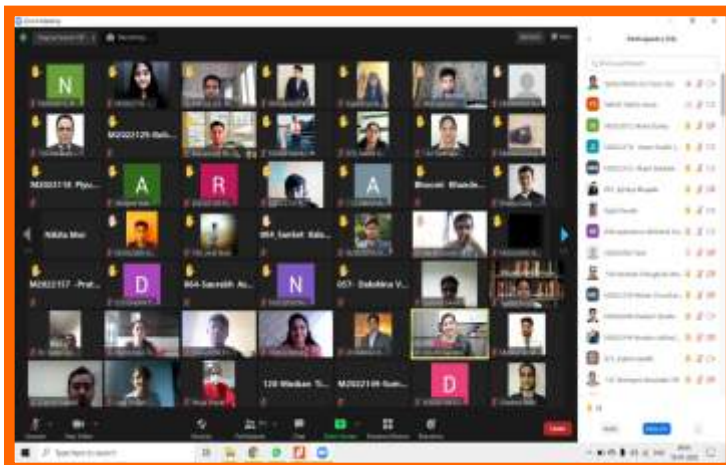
Zoom Meeting

Recording...

View

N

M2022129-Bali...

M2022118 - Piyu...

A

R

A

Bhavini Bhavin...

Nikita Mor

004_Sanket Kale...

M2022157 - Prat...

D

004-Saurabh A...

N

057- Dakshina V...

128 Madhav Ti...

M2022109-Sum...

D

Participants (54)

Type here to search

Leave